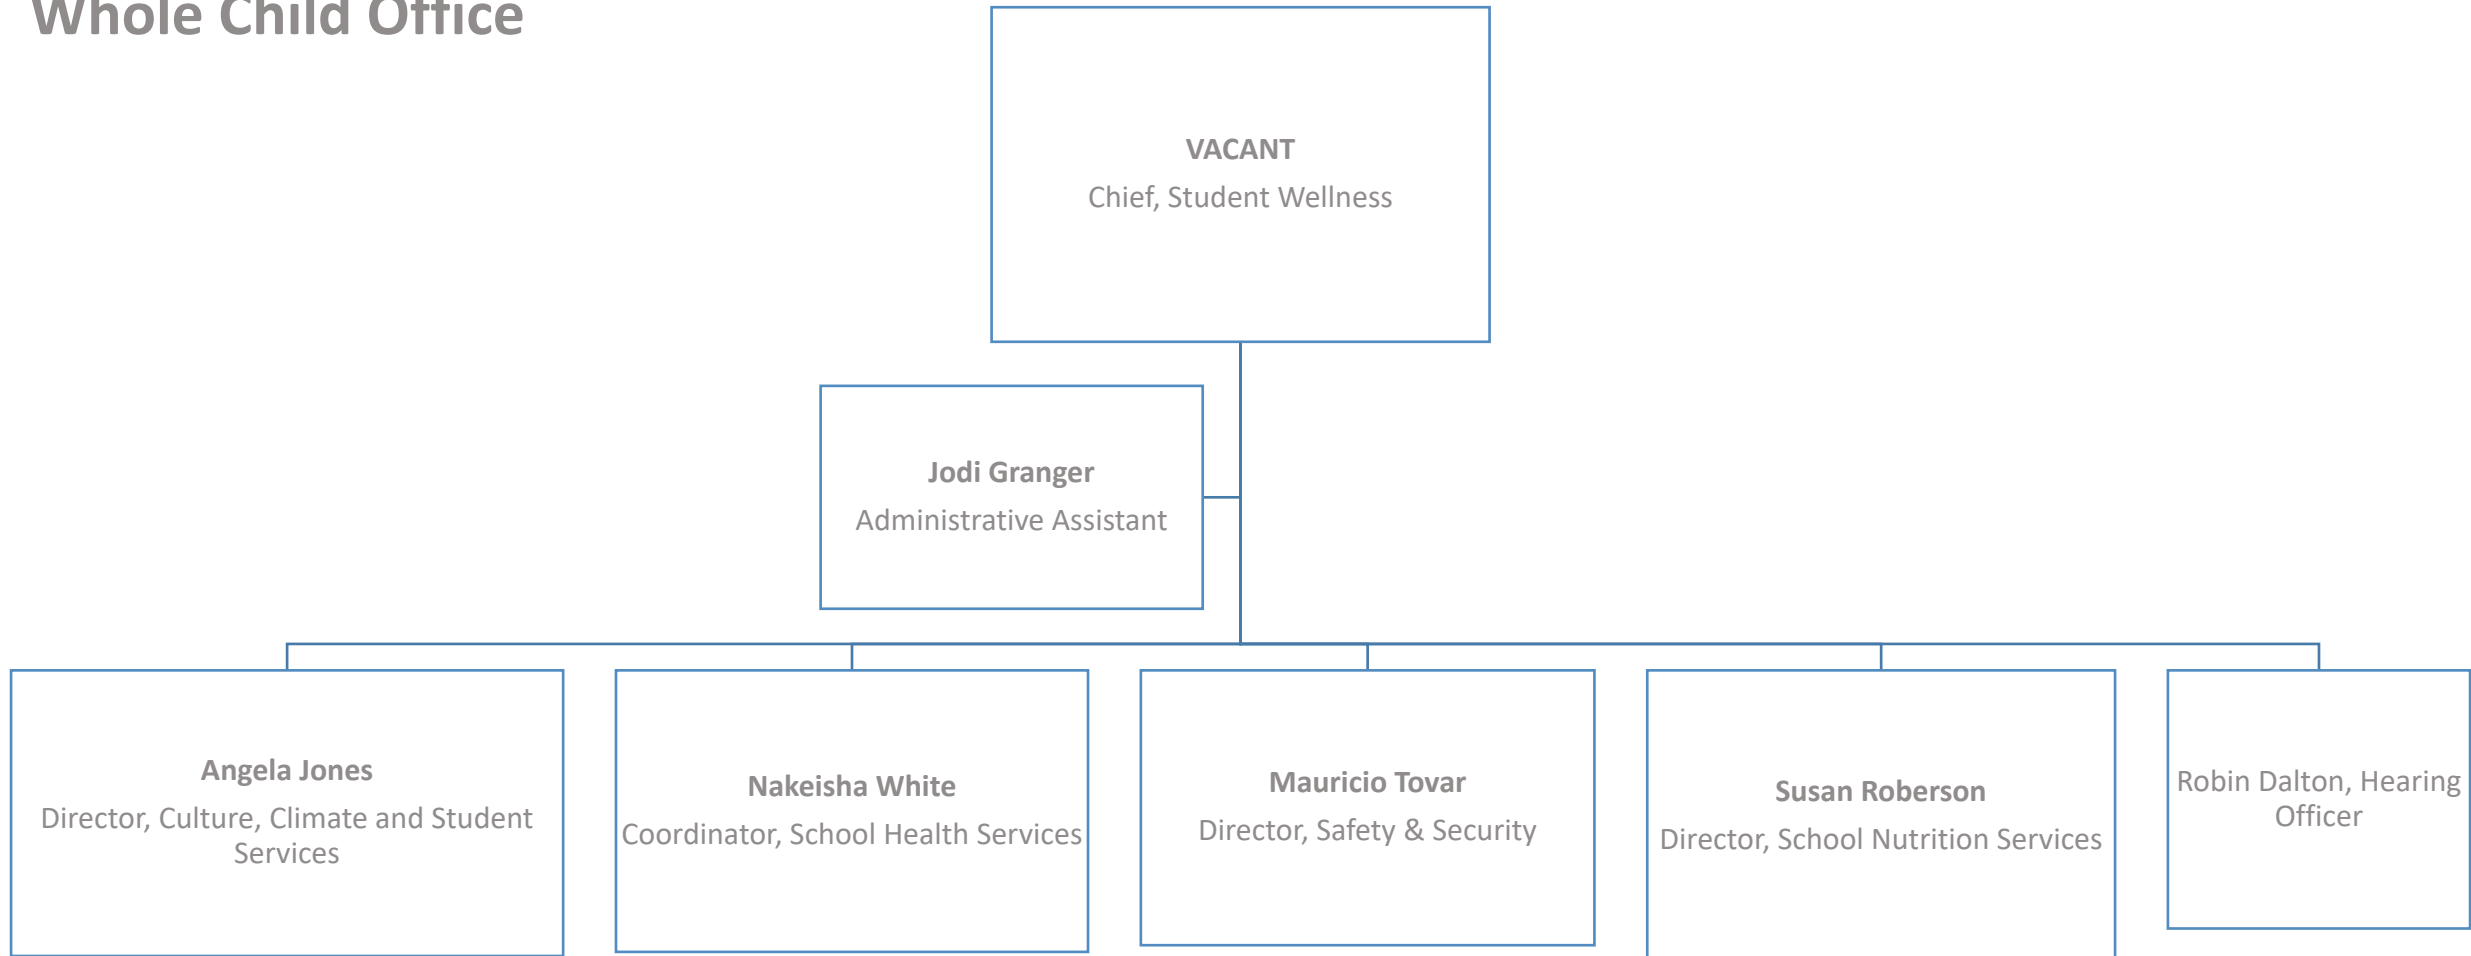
Whole Child Office

VACANT
Chief, Student Wellness

Jodi Granger
Administrative Assistant

Angela Jones
Director, Culture, Climate and Student Services

Nakeisha White
Coordinator, School Health Services

Mauricio Tovar
Director, Safety & Security

Susan Roberson
Director, School Nutrition Services

Robin Dalton, Hearing Officer